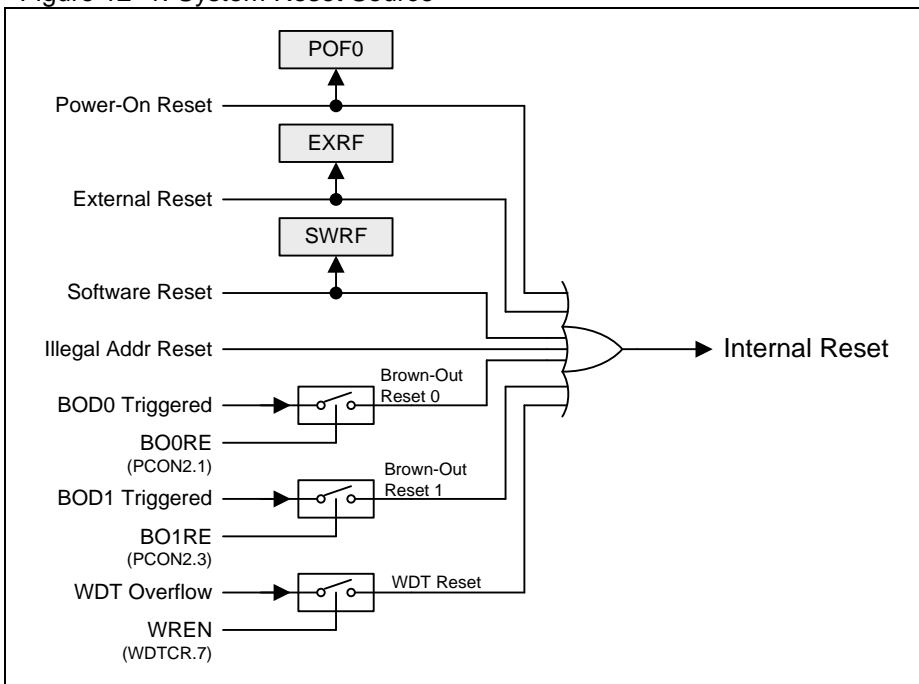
Figure 12–1. System Reset Source

POF0

Power-On Reset

EXRF

External Reset

SWRF

Software Reset

Illegal Addr Reset

Internal Reset

Brown-Out Reset 0

BOD0 Triggered

BO0RE
(PCON2.1)

Brown-Out Reset 1

BOD1 Triggered

BO1RE
(PCON2.3)

WDT Reset

WDT Overflow

WREN
(WDTCR.7)